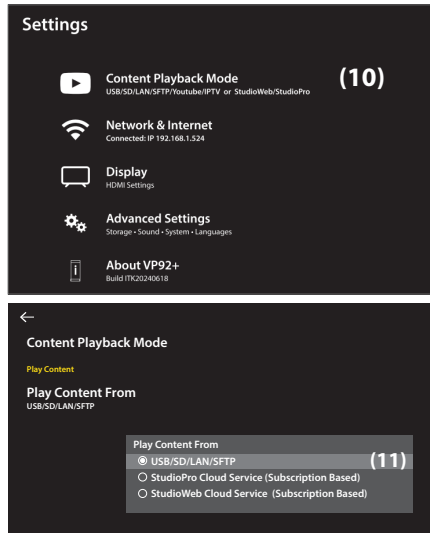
Settings

Content Playback Mode
USB/SD/LAN/SFTP/Youtube/IPTV or StudioWeb/StudioPro

(10)

Network & Internet
Connected: IP 192.168.1.524

Display
HDMI Settings

Advanced Settings
Storage • Sound • System • Languages

About VP92+
Build ITK20240618

←

Content Playback Mode

Play Content

Play Content From
USB/SD/LAN/SFTP

Play Content From

(11)

USB/SD/LAN/SFTP

StudioPro Cloud Service (Subscription Based)

StudioWeb Cloud Service (Subscription Based)